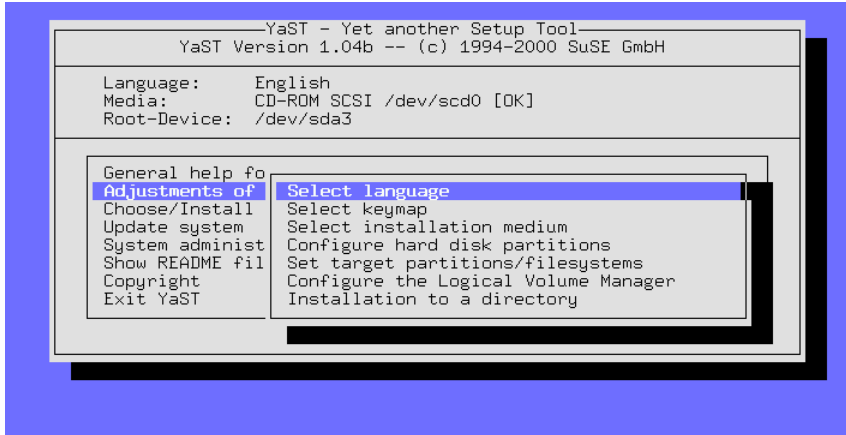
YaST - Yet another Setup Tool
YaST Version 1.04b -- (c) 1994-2000 SuSE GmbH

Language: English
Media: CD-ROM SCSI /dev/scd0 [OK]
Root-Device: /dev/sda3

General help fo
Adjustments of
Choose/Install
Update system
System administ
Show README fil
Copyright
Exit YaST

Select language
Select keymap
Select installation medium
Configure hard disk partitions
Set target partitions/filesystems
Configure the Logical Volume Manager
Installation to a directory